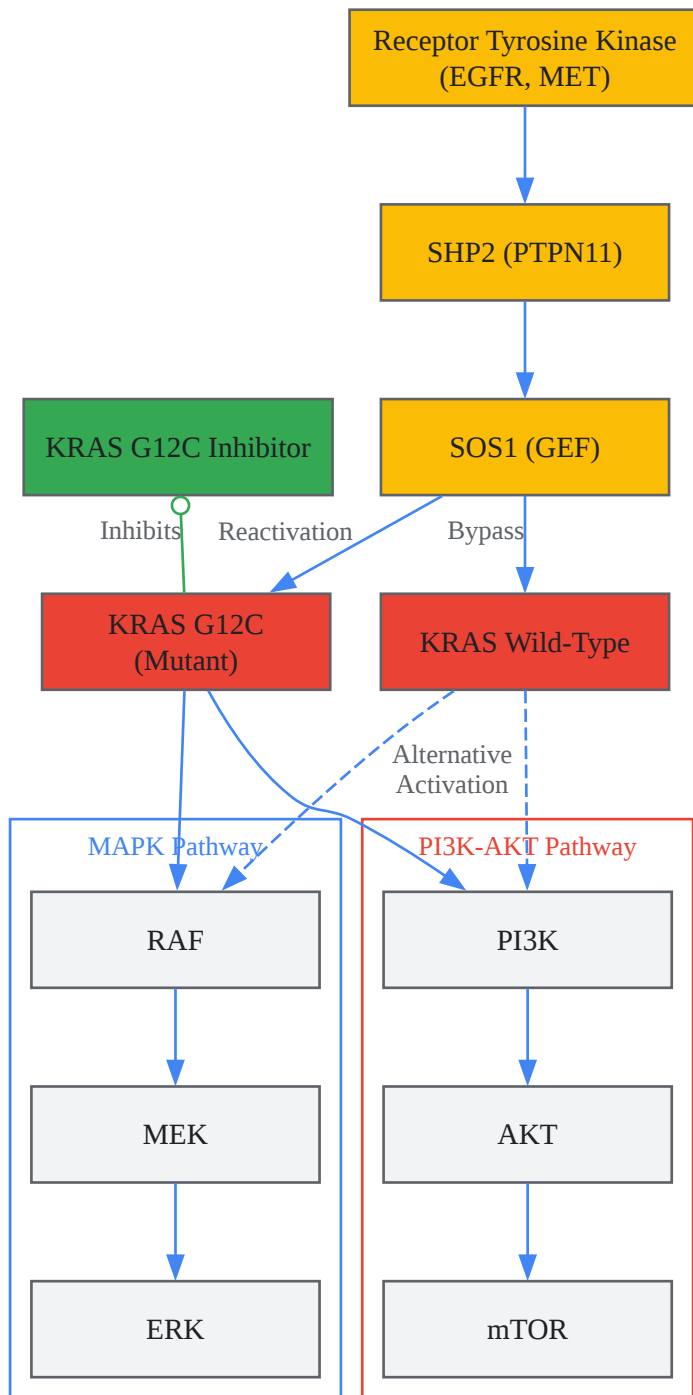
Receptor Tyrosine Kinase (EGFR, MET)

SHP2 (PTPN11)

KRAS G12C Inhibitor

SOS1 (GEF)

Inhibits

Reactivation

Bypass

KRAS G12C (Mutant)

KRAS Wild-Type

Alternative Activation

MAPK Pathway

RAF

MEK

ERK

PI3K-AKT Pathway

PI3K

AKT

mTOR